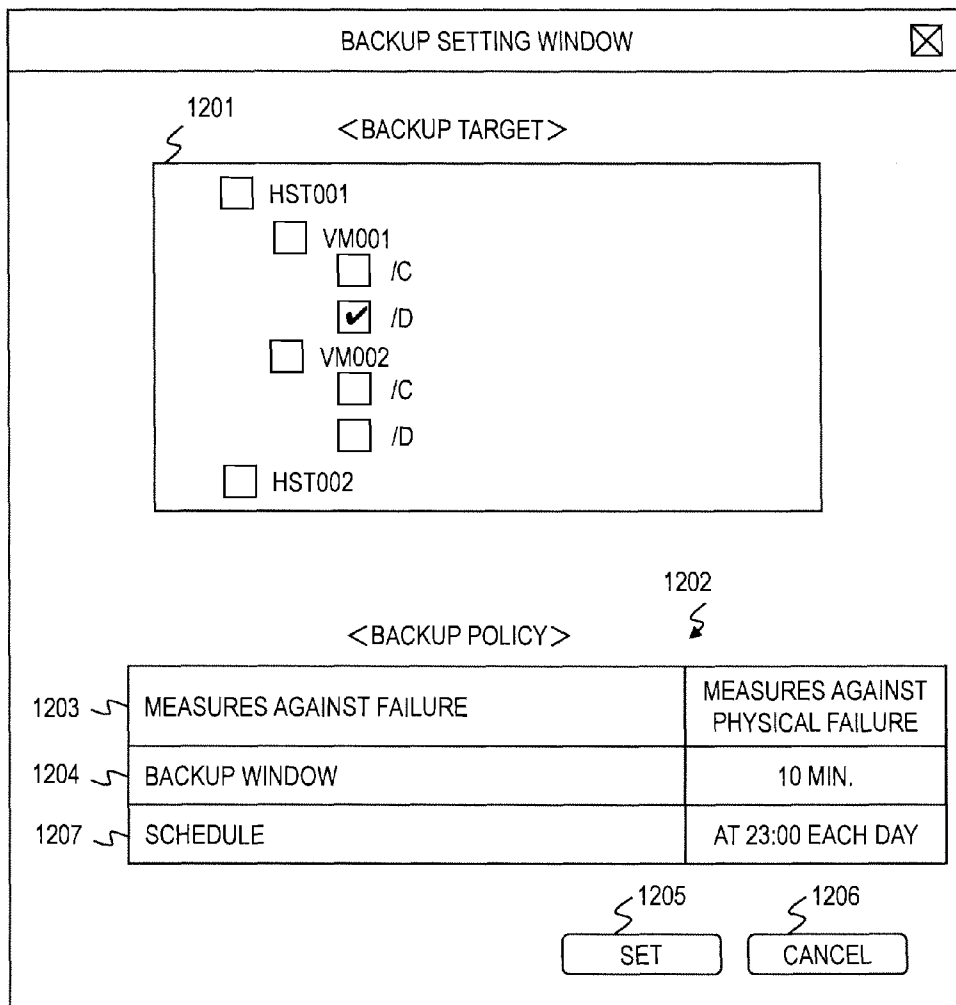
BACKUP SETTING WINDOW

1201

<BACKUP TARGET>

HST001
VM001
/C
/D
VM002
/C
/D
HST002

1202

<BACKUP POLICY>

| | |
|---|---|
| 1203 MEASURES AGAINST FAILURE | MEASURES AGAINST PHYSICAL FAILURE |
| 1204 BACKUP WINDOW | 10 MIN. |
| 1207 SCHEDULE | AT 23:00 EACH DAY |

1205
SET

1206
CANCEL